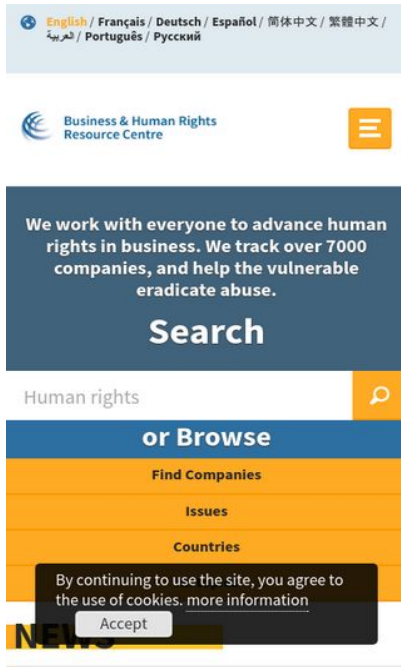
English / Français / Deutsch / Español / 简体中文 / 繁體中文 / العربية / Português / Русский

Business & Human Rights Resource Centre

We work with everyone to advance human rights in business. We track over 7000 companies, and help the vulnerable eradicate abuse.

Search

Human rights

or Browse

Find Companies

Issues

Countries

By continuing to use the site, you agree to the use of cookies. more information

Accept

NEWS